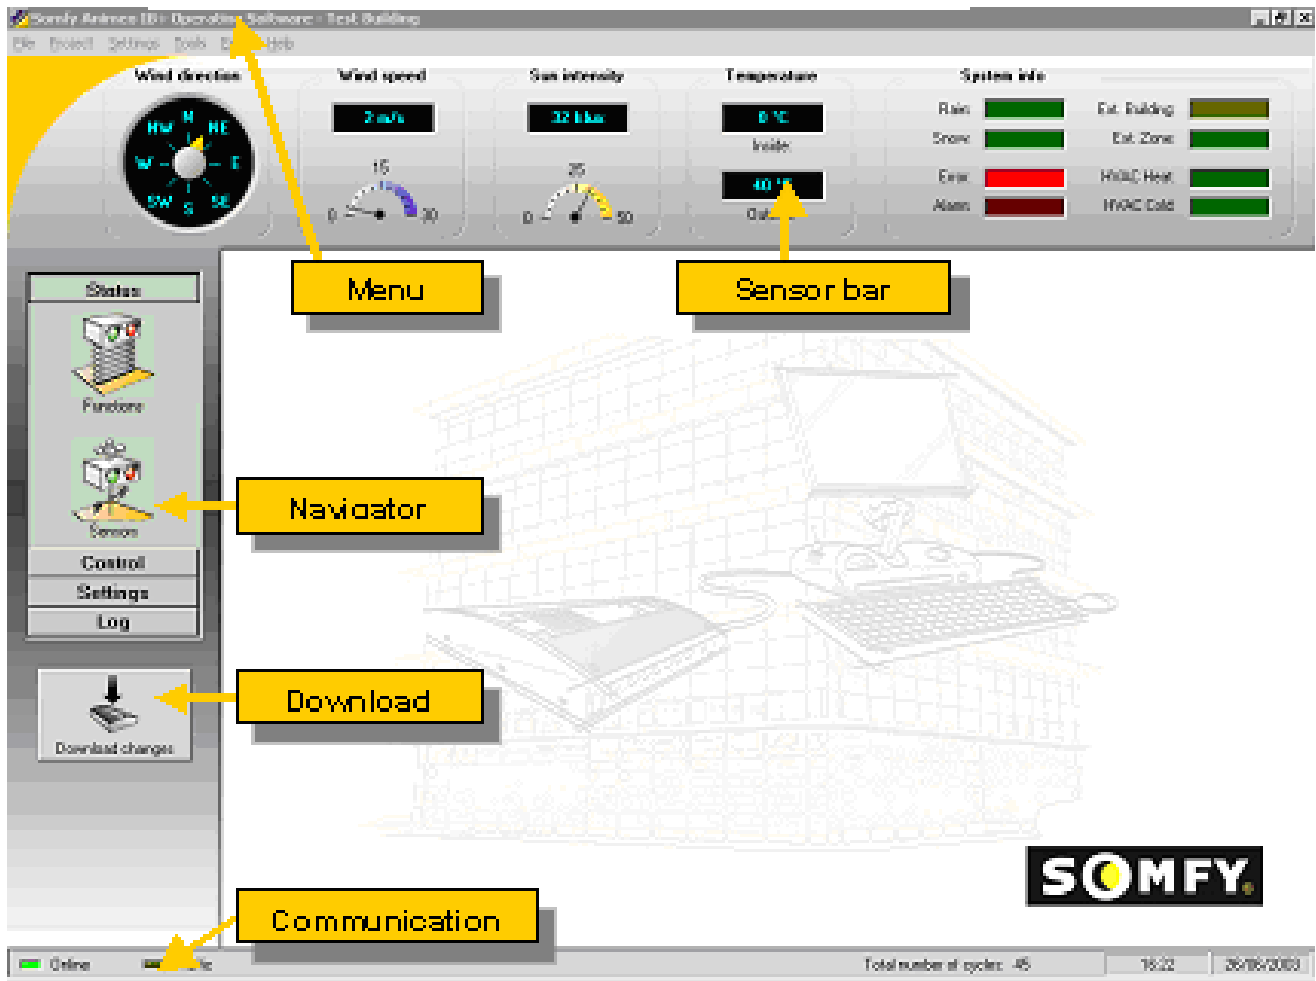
Somfy Animeo IB+ Operating Software - Test Building

File Project Settings Tools E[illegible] Help

Wind direction
N NE E SE S SW W NW

Wind speed
2 m/s
0 15 30

Sun intensity
32 kLux
0 25 50

Temperature
0 °C
Inside
40 °C
Out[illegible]

System info
Rain
Snow
Error
Alarm
Ext. Building
Ext. Zone
HVAC Heat
HVAC Cold

Menu

Sensor bar

Status
Functions
Sensors
Control
Settings
Log

Naviagator

Download changes

Download

SOMFY

Communication

Online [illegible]ic Total number of cycles: 45 16:22 26/08/2003